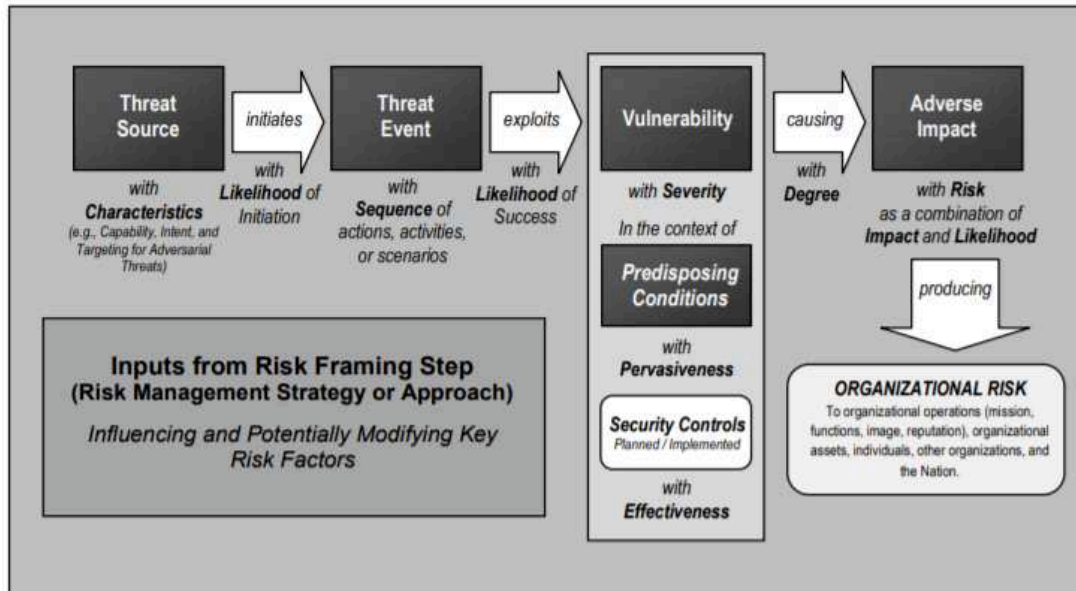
Threat Source

initiates

Threat Event

exploits

Vulnerability

causing

Adverse Impact

with Characteristics (e.g., Capability, Intent, and Targeting for Adversarial Threats)

with Likelihood of Initiation

with Sequence of actions, activities, or scenarios

with Likelihood of Success

with Severity

In the context of

Predisposing Conditions

with Pervasiveness

Security Controls Planned / Implemented

with Effectiveness

with Degree

with Risk as a combination of Impact and Likelihood

producing

ORGANIZATIONAL RISK
To organizational operations (mission, functions, image, reputation), organizational assets, individuals, other organizations, and the Nation.

Inputs from Risk Framing Step (Risk Management Strategy or Approach)

Influencing and Potentially Modifying Key Risk Factors